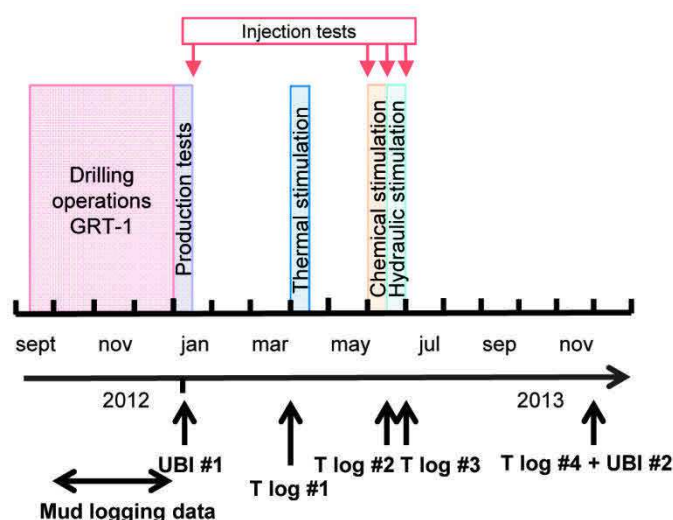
Injection tests

Drilling operations GRT-1

Production tests

Thermal stimulation

Chemical stimulation

Hydraulic stimulation

sept nov jan mar may jul sep nov

2012

2013

UBI #1

T log #1

T log #2

T log #3

T log #4 + UBI #2

Mud logging data